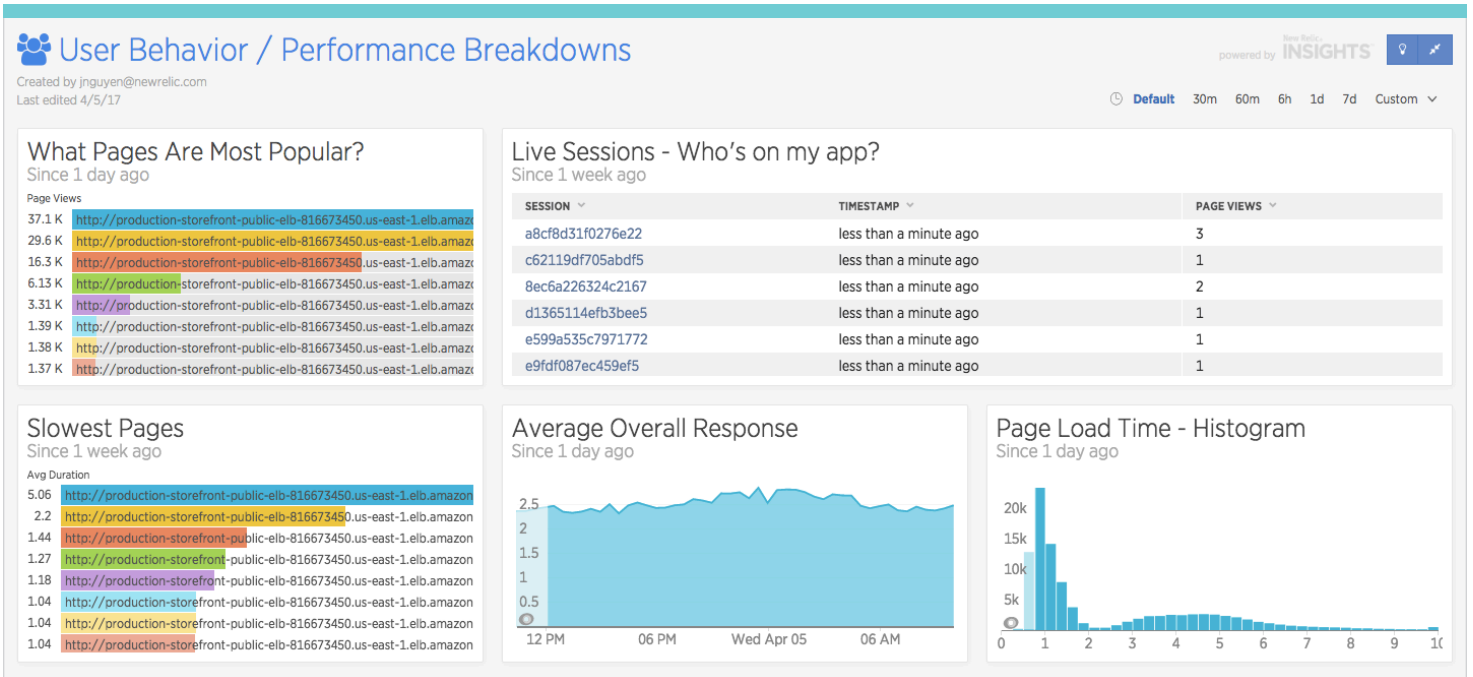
User Behavior / Performance Breakdowns

Created by jnguyen@newrelic.com
Last edited 4/5/17

powered by New Relic INSIGHTS

Default 30m 60m 6h 1d 7d Custom

What Pages Are Most Popular?
Since 1 day ago

Page Views

| | |
|---|---|
| 37.1 K | http://production-storefront-public-elb-816673450.us-east-1.elb.amazo |
| 29.6 K | http://production-storefront-public-elb-816673450.us-east-1.elb.amazo |
| 16.3 K | http://production-storefront-public-elb-816673450.us-east-1.elb.amazo |
| 6.13 K | http://production-storefront-public-elb-816673450.us-east-1.elb.amazo |
| 3.31 K | http://production-storefront-public-elb-816673450.us-east-1.elb.amazo |
| 1.39 K | http://production-storefront-public-elb-816673450.us-east-1.elb.amazo |
| 1.38 K | http://production-storefront-public-elb-816673450.us-east-1.elb.amazo |
| 1.37 K | http://production-storefront-public-elb-816673450.us-east-1.elb.amazo |

Live Sessions - Who's on my app?
Since 1 week ago

| SESSION | TIMESTAMP | PAGE VIEWS |
|---|---|---|
| a8cf8d31f0276e22 | less than a minute ago | 3 |
| c62119df705abdf5 | less than a minute ago | 1 |
| 8ec6a226324c2167 | less than a minute ago | 2 |
| d1365114efb3bee5 | less than a minute ago | 1 |
| e599a535c7971772 | less than a minute ago | 1 |
| e9fdf087ec459ef5 | less than a minute ago | 1 |

Slowest Pages
Since 1 week ago

Avg Duration

| | |
|---|---|
| 5.06 | http://production-storefront-public-elb-816673450.us-east-1.elb.amazon |
| 2.2 | http://production-storefront-public-elb-816673450.us-east-1.elb.amazon |
| 1.44 | http://production-storefront-public-elb-816673450.us-east-1.elb.amazon |
| 1.27 | http://production-storefront-public-elb-816673450.us-east-1.elb.amazon |
| 1.18 | http://production-storefront-public-elb-816673450.us-east-1.elb.amazon |
| 1.04 | http://production-storefront-public-elb-816673450.us-east-1.elb.amazon |
| 1.04 | http://production-storefront-public-elb-816673450.us-east-1.elb.amazon |
| 1.04 | http://production-storefront-public-elb-816673450.us-east-1.elb.amazon |

Average Overall Response
Since 1 day ago

2.5
2
1.5
1
0.5
12 PM 06 PM Wed Apr 05 06 AM

Page Load Time - Histogram
Since 1 day ago

20k
15k
10k
5k
1 2 3 4 5 6 7 8 9 10